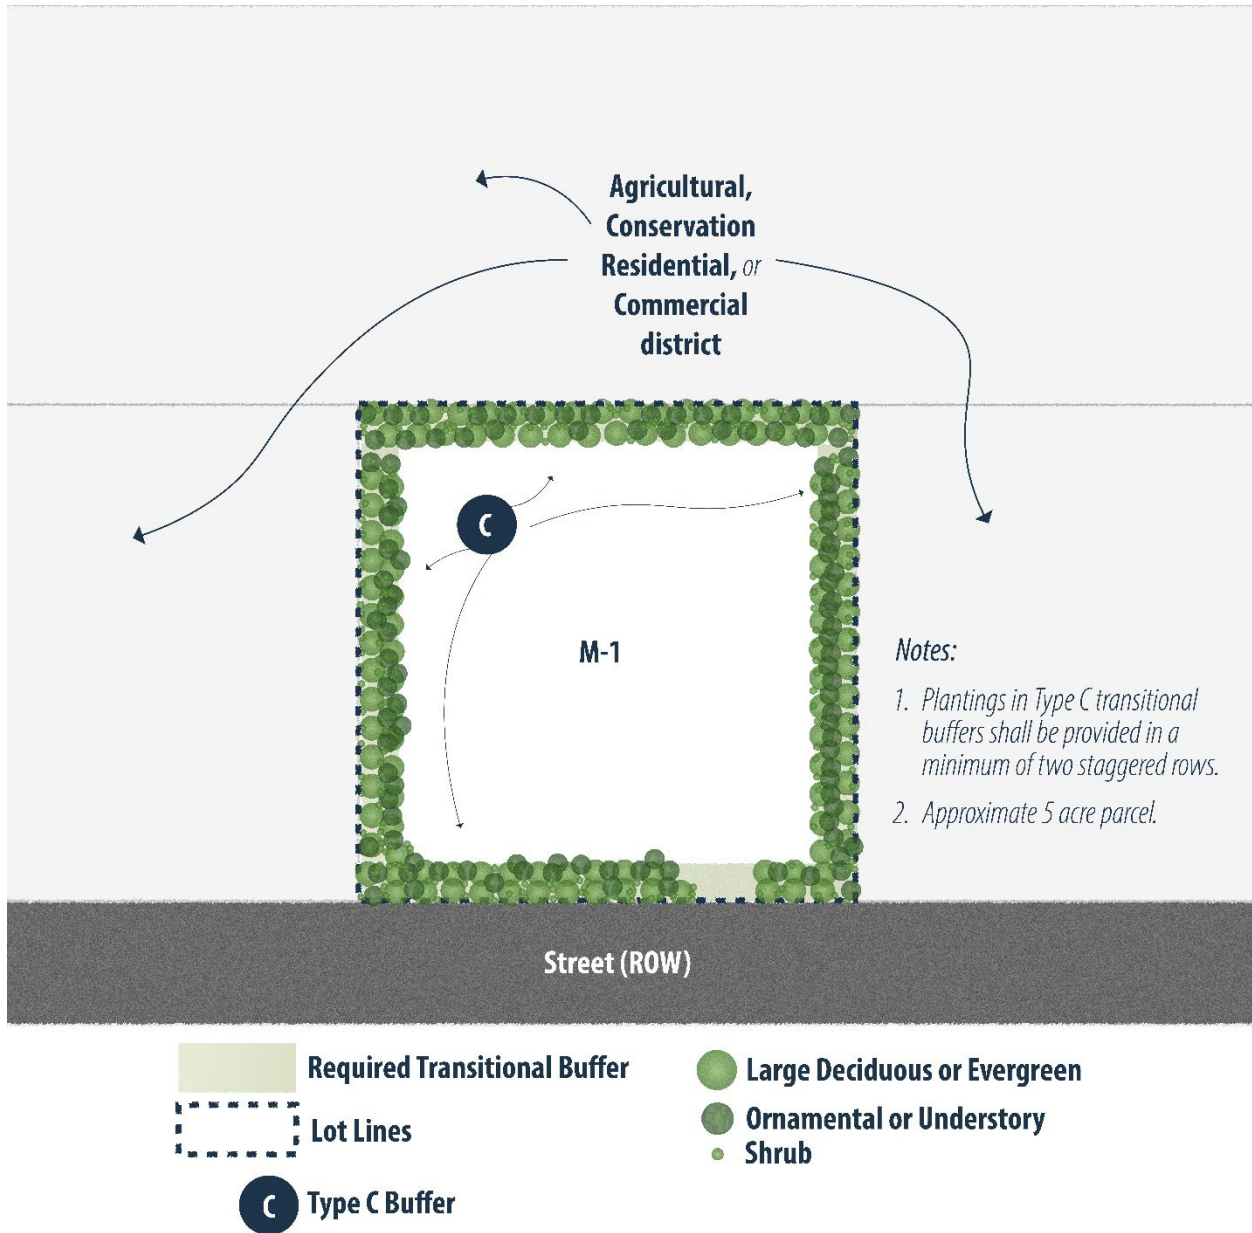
Agricultural, Conservation Residential, or Commercial district

C

M-1

Notes:

1. Plantings in Type C transitional buffers shall be provided in a minimum of two staggered rows.

2. Approximate 5 acre parcel.

Street (ROW)

Required Transitional Buffer

Lot Lines

C Type C Buffer

Large Deciduous or Evergreen

Ornamental or Understory

Shrub